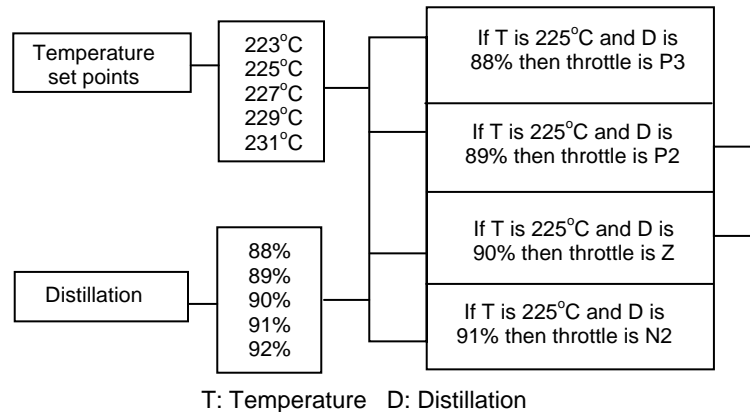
Temperature set points

223°C
225°C
227°C
229°C
231°C

Distillation

88%
89%
90%
91%
92%

If T is 225°C and D is 88% then throttle is P3

If T is 225°C and D is 89% then throttle is P2

If T is 225°C and D is 90% then throttle is Z

If T is 225°C and D is 91% then throttle is N2

T: Temperature D: Distillation